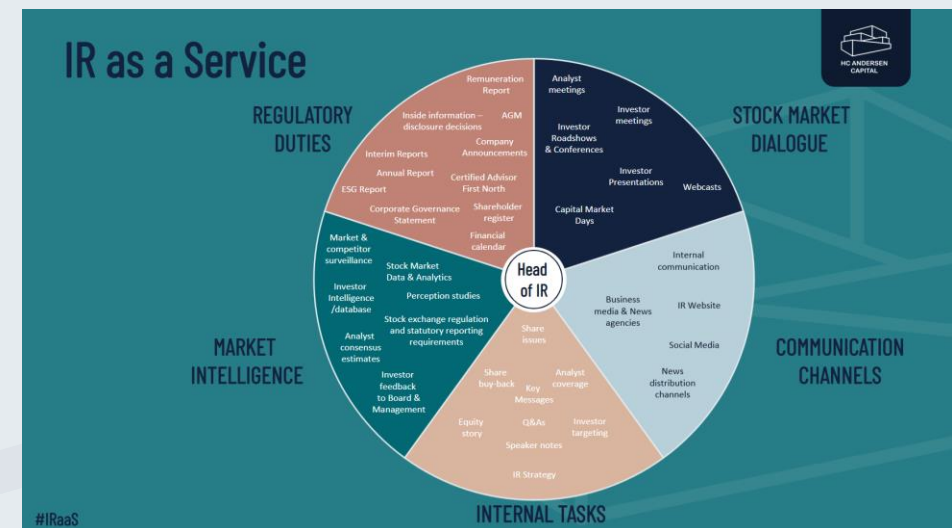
IR as a Service

HC ANDERSEN CAPITAL

REGULATORY DUTIES

Remuneration Report
Inside information – disclosure decisions
AGM
Company Announcements
Interim Reports
Annual Report
Certified Advisor First North
ESG Report
Corporate Governance Statement
Shareholder register
Financial calendar

STOCK MARKET DIALOGUE

Analyst meetings
Investor meetings
Investor Roadshows & Conferences
Investor Presentations
Webcasts
Capital Market Days

Head of IR

MARKET INTELLIGENCE

Market & competitor surveillance
Stock Market Data & Analytics
Investor Intelligence /database
Perception studies
Stock exchange regulation and statutory reporting requirements
Analyst consensus estimates
Investor feedback to Board & Management

COMMUNICATION CHANNELS

Internal communication
Business media & News agencies
IR Website
Social Media
News distribution channels

INTERNAL TASKS

Share issues
Share buy-back
Analyst coverage
Key Messages
Equity story
Q&As
Investor targeting
Speaker notes
IR Strategy

#IRaaS